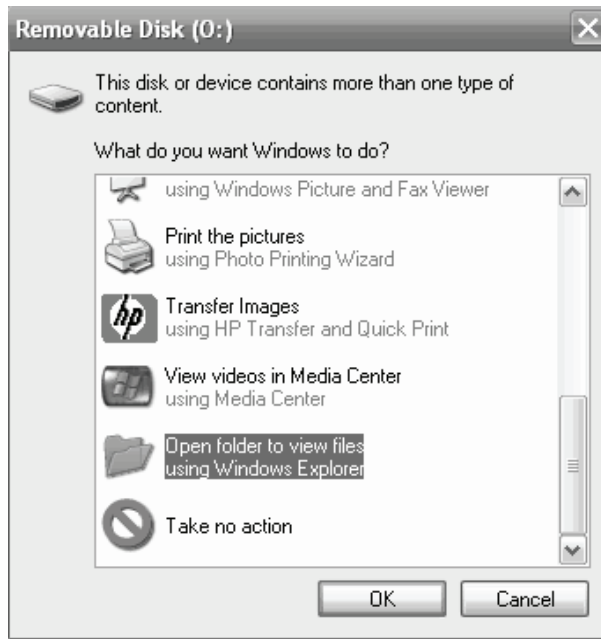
Removable Disk (O:)

This disk or device contains more than one type of content.

What do you want Windows to do?

using Windows Picture and Fax Viewer

Print the pictures
using Photo Printing Wizard

hp
Transfer Images
using HP Transfer and Quick Print

View videos in Media Center
using Media Center

Open folder to view files
using Windows Explorer

Take no action

OK
Cancel